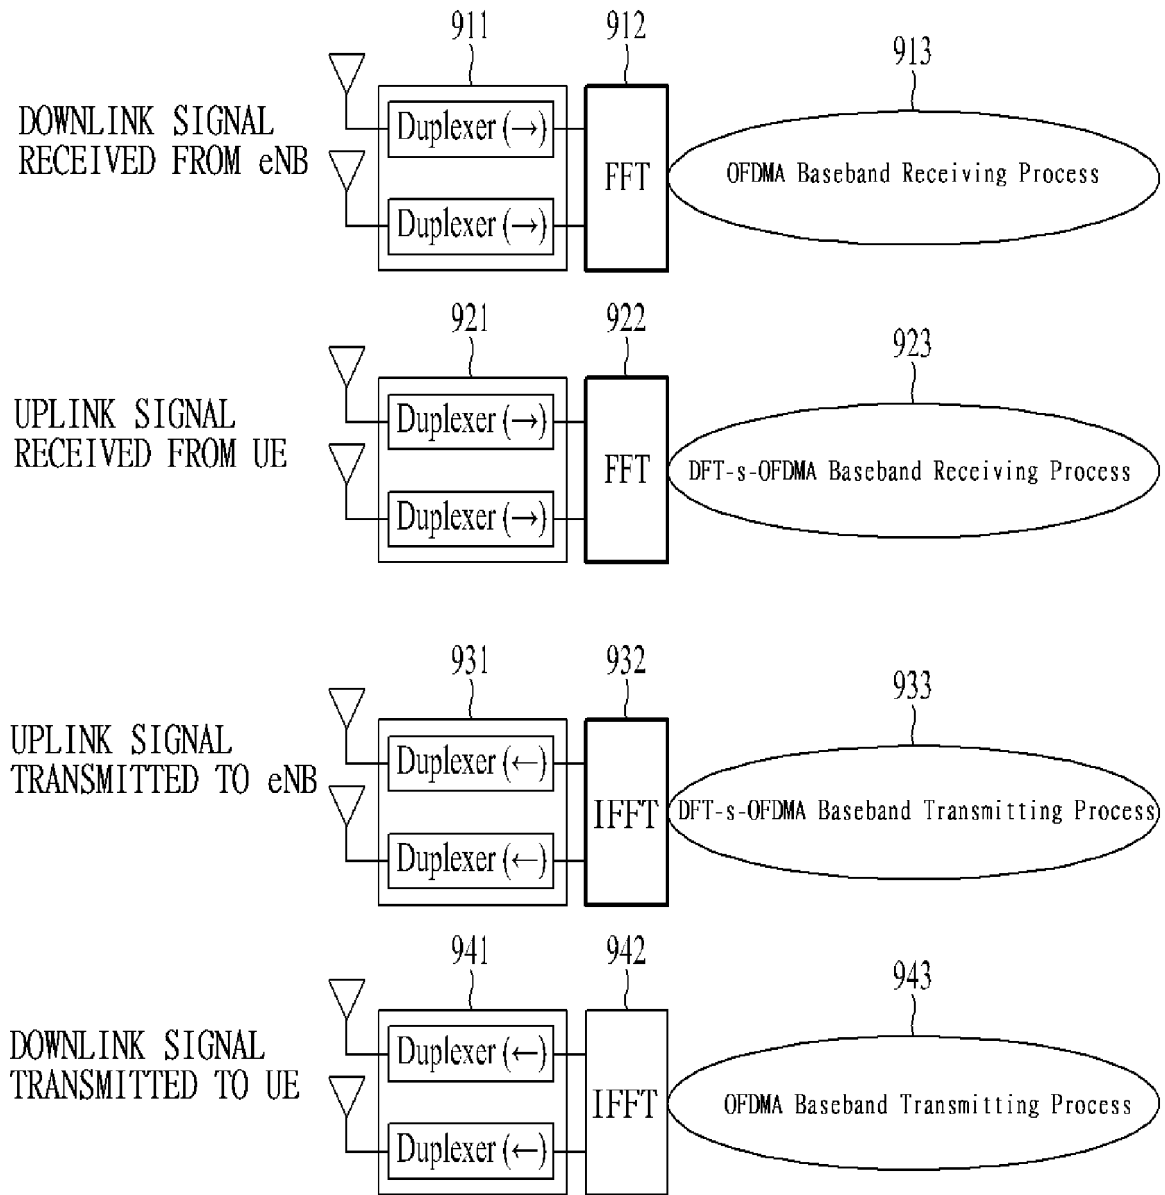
911 912 913

DOWNLINK SIGNAL RECEIVED FROM eNB

Duplexer (→)

Duplexer (→)

FFT

OFDMA Baseband Receiving Process

921 922 923

UPLINK SIGNAL RECEIVED FROM UE

Duplexer (→)

Duplexer (→)

FFT

DFT-s-OFDMA Baseband Receiving Process

931 932 933

UPLINK SIGNAL TRANSMITTED TO eNB

Duplexer (←)

Duplexer (←)

IFFT

DFT-s-OFDMA Baseband Transmitting Process

941 942 943

DOWNLINK SIGNAL TRANSMITTED TO UE

Duplexer (←)

Duplexer (←)

IFFT

OFDMA Baseband Transmitting Process